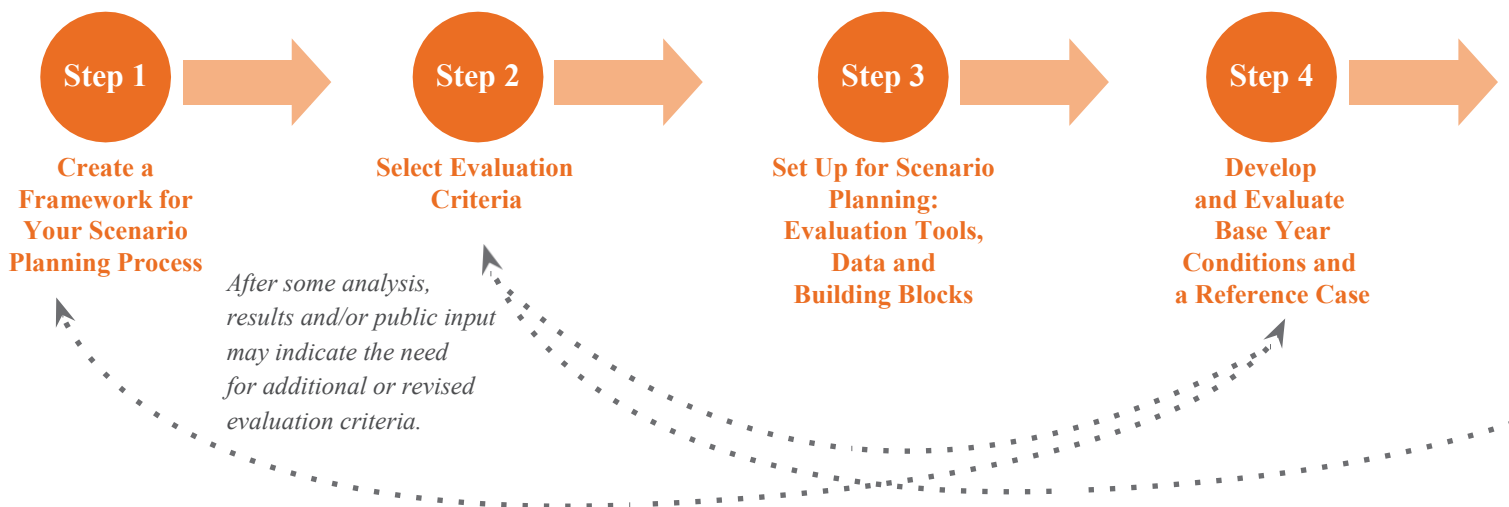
Step 1

Create a Framework for Your Scenario Planning Process

Step 2

Select Evaluation Criteria

After some analysis, results and/or public input may indicate the need for additional or revised evaluation criteria.

Step 3

Set Up for Scenario Planning: Evaluation Tools, Data and Building Blocks

Step 4

Develop and Evaluate Base Year Conditions and a Reference Case